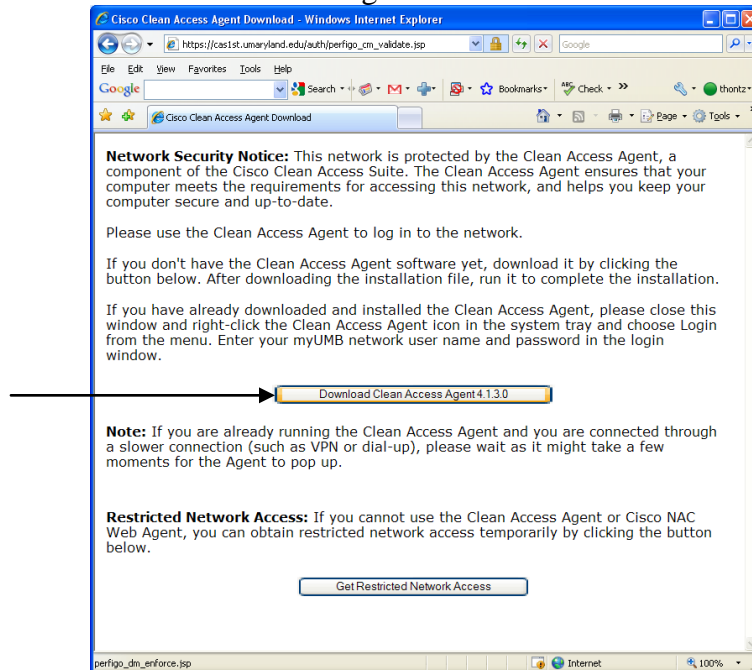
Cisco Clean Access Agent Download - Windows Internet Explorer

https://cas1st.umaryland.edu/auth/perfigo_cm_validate.jsp

Google

File Edit View Favorites Tools Help

Google Search Bookmarks Check thontz

Cisco Clean Access Agent Download

Page Tools

**Network Security Notice:** This network is protected by the Clean Access Agent, a component of the Cisco Clean Access Suite. The Clean Access Agent ensures that your computer meets the requirements for accessing this network, and helps you keep your computer secure and up-to-date.

Please use the Clean Access Agent to log in to the network.

If you don't have the Clean Access Agent software yet, download it by clicking the button below. After downloading the installation file, run it to complete the installation.

If you have already downloaded and installed the Clean Access Agent, please close this window and right-click the Clean Access Agent icon in the system tray and choose Login from the menu. Enter your myUMB network user name and password in the login window.

Download Clean Access Agent 4.1.3.0

**Note:** If you are already running the Clean Access Agent and you are connected through a slower connection (such as VPN or dial-up), please wait as it might take a few moments for the Agent to pop up.

**Restricted Network Access:** If you cannot use the Clean Access Agent or Cisco NAC Web Agent, you can obtain restricted network access temporarily by clicking the button below.

Get Restricted Network Access

perfigo_dm_enforce.jsp

Internet

100%